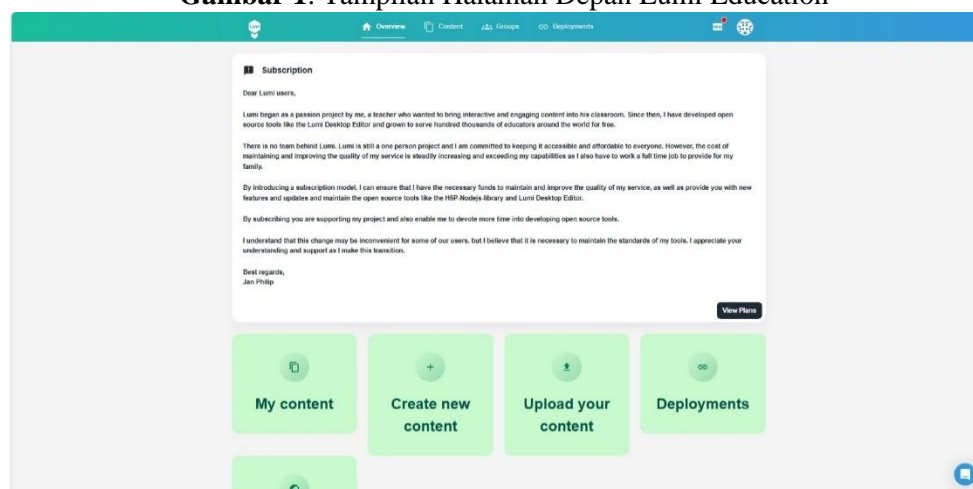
**Gambar 1**. Tampilan Halaman Depan Lumi Education

Overview Content Groups Deployments

Subscription

Dear Lumi users,

Lumi began as a passion project by me, a teacher who wanted to bring interactive and engaging content into his classroom. Since then, I have developed open source tools like the Lumi Desktop Editor and grown to serve hundred thousands of educators around the world for free.

There is no team behind Lumi. Lumi is still a one person project and I am committed to keeping it accessible and affordable to everyone. However, the cost of maintaining and improving the quality of my service is steadily increasing and exceeding my capabilities as I also have to work a full time job to provide for my family.

By introducing a subscription model, I can ensure that I have the necessary funds to maintain and improve the quality of my service, as well as provide you with new features and updates and maintain the open source tools like the H5P-Nodejs-library and Lumi Desktop Editor.

By subscribing you are supporting my project and also enable me to devote more time into developing open source tools.

I understand that this change may be inconvenient for some of our users, but I believe that it is necessary to maintain the standards of my tools. I appreciate your understanding and support as I make this transition.

Best regards,
Jan Philip

View Plans

My content

Create new content

Upload your content

Deployments